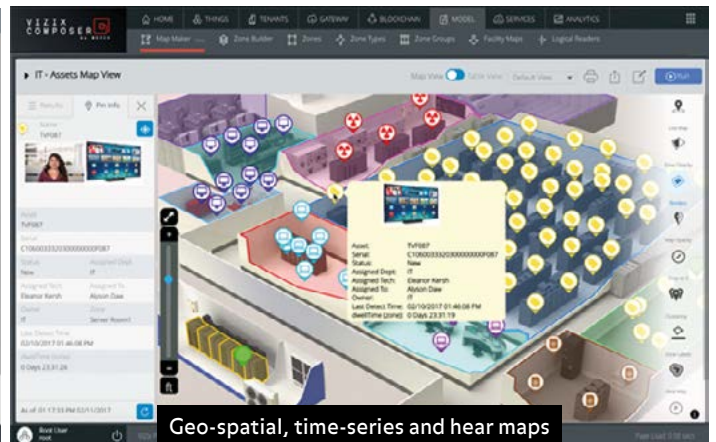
VIZIX COMPOSER BY MOJIX

HOME THINGS TENANTS GATEWAY BLOCKCHAIN MODEL SERVICES ANALYTICS

Map Maker Zone Builder Zones Zone Types Zone Groups Facility Maps Logical Readers

IT - Assets Map View

Map View Table View Default View

Results Pin Info

Name
TVF087

Serial
C106003320300000000F087

Status
New

Assigned Dept
IT

Assigned Tech
Eleanor Kersh

Assigned To
Alyson Daw

Owner
IT

Zone
Server Room1

Last Detect Time
02/10/2017 01:46:08 PM

dwellTime (zone)
0 Days 23:31:29

Asset: TVF087
Serial: C106003320300000000F087
Status: New
Assigned Dept: IT
Assigned Tech: Eleanor Kersh
Assigned To: Alyson Daw
Owner: IT
Last Detect Time: 02/10/2017 01:46:08 PM
dwellTime (zone): 0 Days 23:31:19

As of: 01:17:33 PM 02/11/2017

Root User root

Geo-spatial, time-series and hear maps